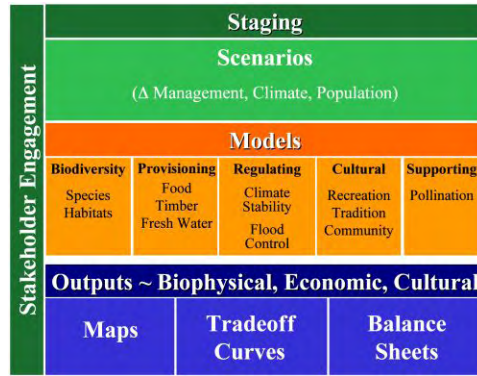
Stakeholder Engagement

Staging

Scenarios

($\Delta$ Management, Climate, Population)

Models

| Biodiversity | Provisioning | Regulating | Cultural | Supporting |
|---|---|---|---|---|
| Species Habitats | Food Timber Fresh Water | Climate Stability Flood Control | Recreation Tradition Community | Pollination |

Outputs ~ Biophysical, Economic, Cultural

Maps

Tradeoff Curves

Balance Sheets